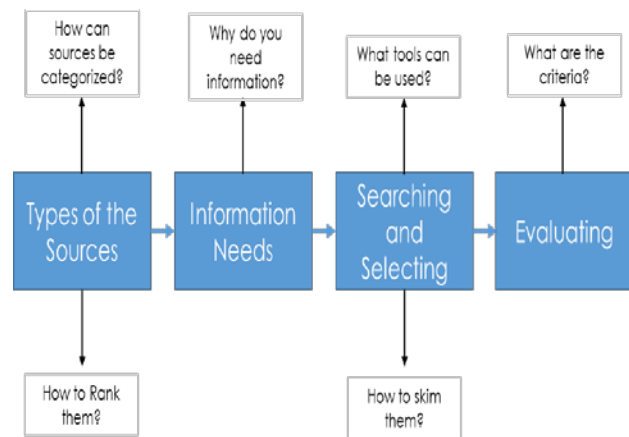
How can sources be categorized?

Types of the Sources

How to Rank them?

Why do you need information?

Information Needs

What tools can be used?

Searching and Selecting

How to skim them?

What are the criteria?

Evaluating